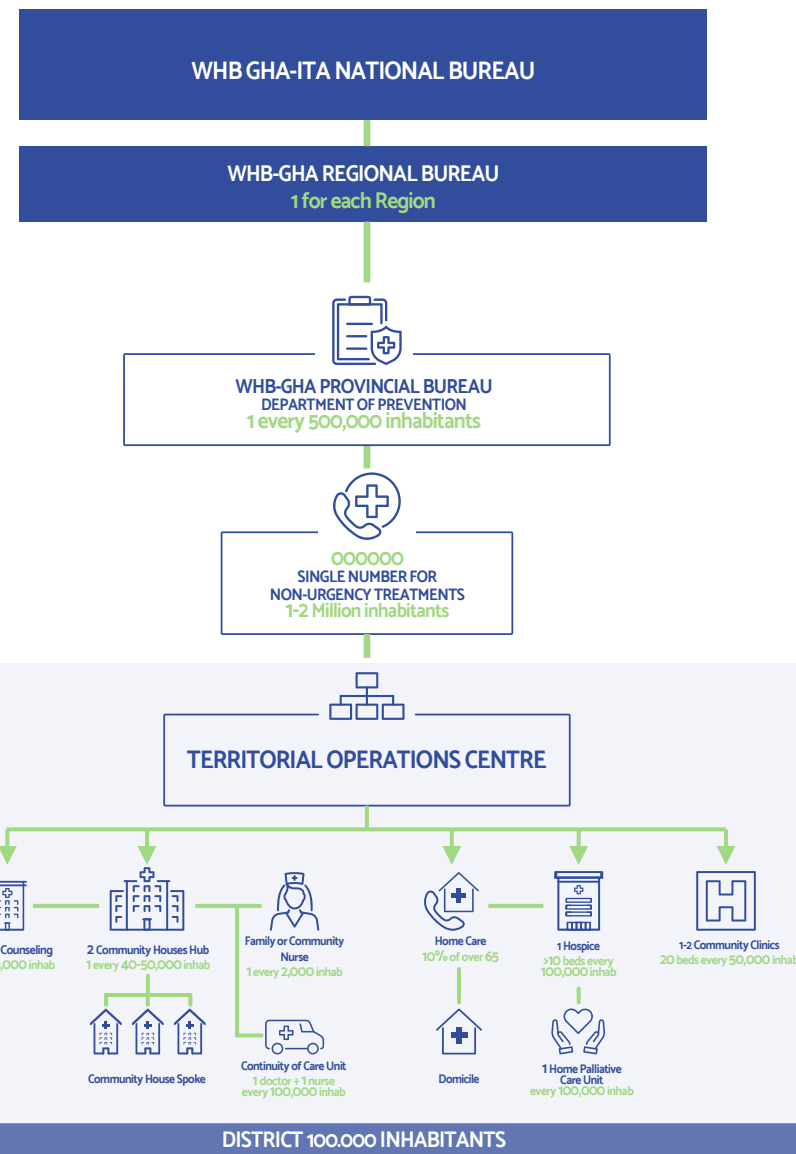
WHB GHA-ITA NATIONAL BUREAU

WHB-GHA REGIONAL BUREAU
1 for each Region

WHB-GHA PROVINCIAL BUREAU
DEPARTMENT OF PREVENTION
1 every 500,000 inhabitants

000000
SINGLE NUMBER FOR
NON-URGENCY TREATMENTS
1-2 Million inhabitants

TERRITORIAL OPERATIONS CENTRE

Counseling
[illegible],000 inhab

2 Community Houses Hub
1 every 40-50,000 inhab

Community House Spoke

Family or Community Nurse
1 every 2,000 inhab

Continuity of Care Unit
1 doctor + 1 nurse
every 100,000 inhab

Home Care
10% of over 65

Domicile

1 Hospice
>10 beds every 100,000 inhab

1 Home Palliative Care Unit
every 100,000 inhab

1-2 Community Clinics
20 beds every 50,000 inhab

DISTRICT 100.000 INHABITANTS